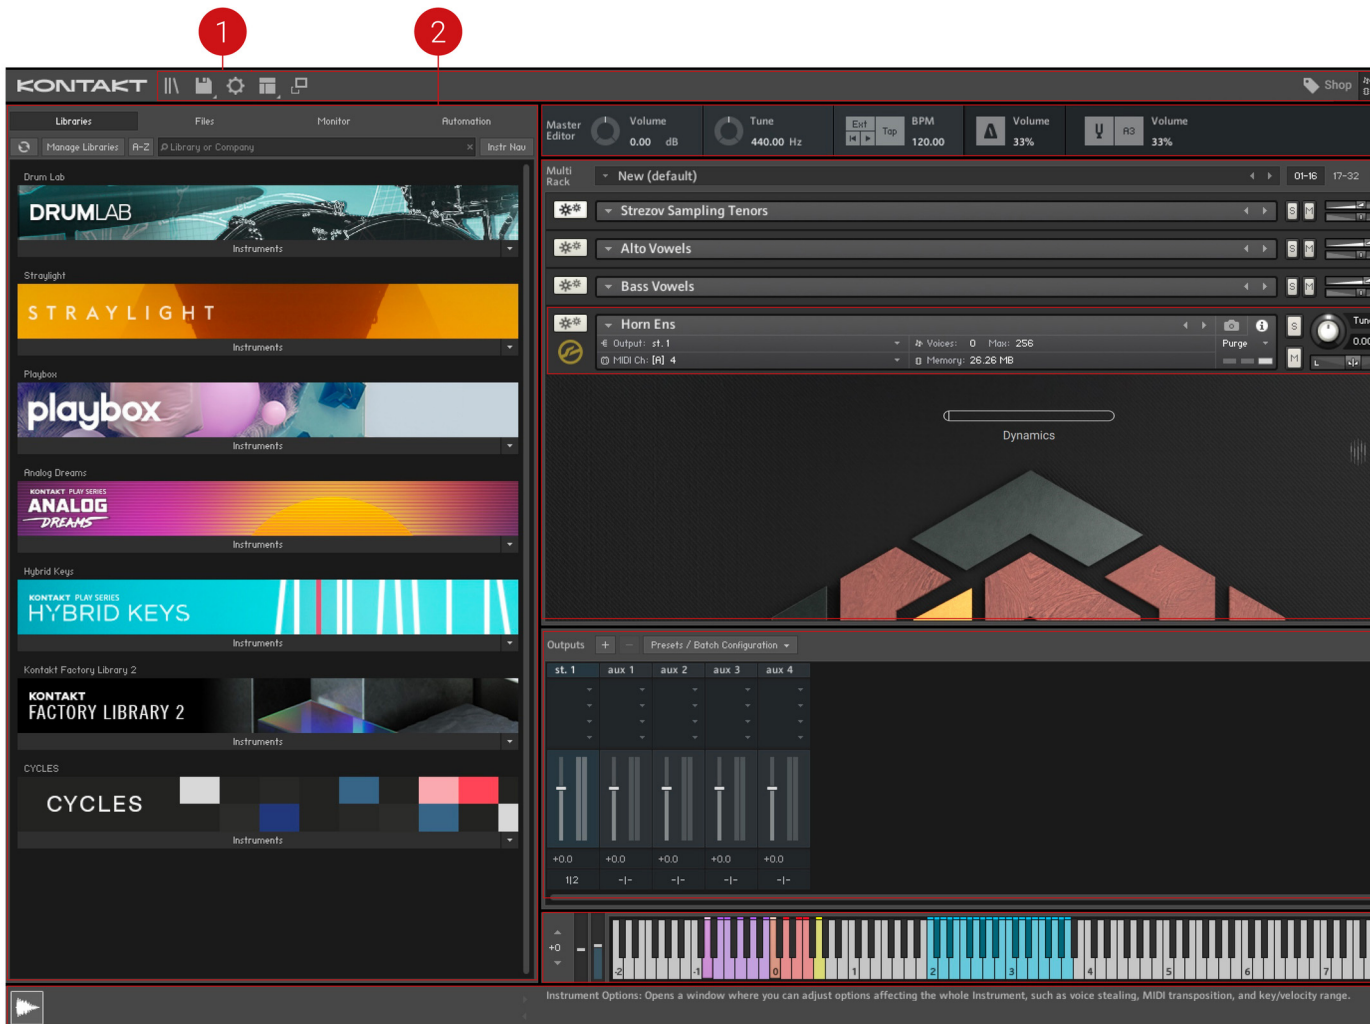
1

2

KONTAKT

Shop

Libraries Files Monitor Automation

Manage Libraries A-Z Library or Company Instr Nav

Drum Lab
DRUMLAB
Instruments

Straylight
STRAYLIGHT
Instruments

Playbox
playbox
Instruments

Analog Dreams
KONTAKT PLAY SERIES
ANALOG DREAMS
Instruments

Hybrid Keys
KONTAKT PLAY SERIES
HYBRID KEYS
Instruments

Kontakt Factory Library 2
KONTAKT
FACTORY LIBRARY 2
Instruments

CYCLES
CYCLES
Instruments

Master Editor Volume 0.00 dB Tune 440.00 Hz Ext Top BPM 120.00 Volume 33% A3 Volume 33%

Multi Rack New (default) 01-16 17-32

Strezov Sampling Tenors S M
Alto Vowels S M
Bass Vowels S M
Horn Ens S M
Output: st. 1 Voices: 0 Max: 256 Purge
MIDI Ch: [A] 4 Memory: 26.26 MB

Dynamics

Outputs + – Presets / Batch Configuration

st. 1 aux 1 aux 2 aux 3 aux 4

+0.0 +0.0 +0.0 +0.0 +0.0
1|2 -|- -|- -|- -|-

+0

-2 -1 0 1 2 3 4 5 6 7

Instrument Options: Opens a window where you can adjust options affecting the whole Instrument, such as voice stealing, MIDI transposition, and key/velocity range.